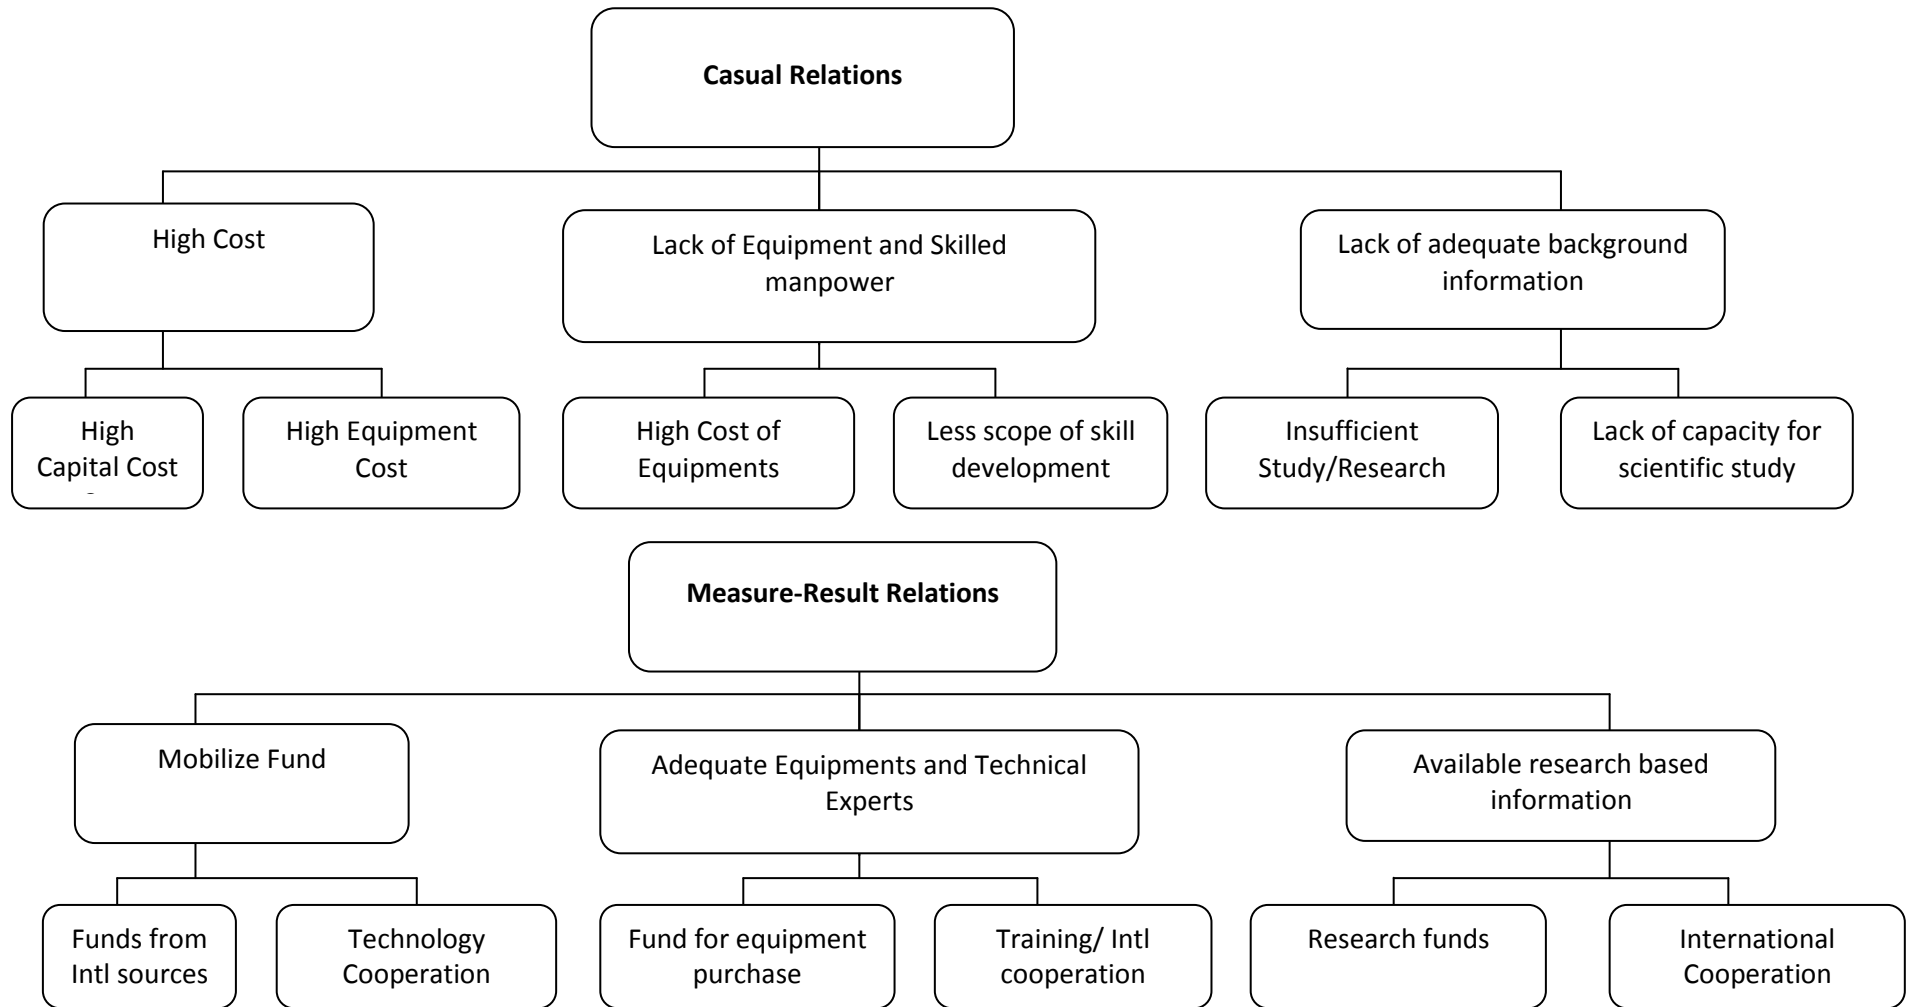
Casual Relations

High Cost

Lack of Equipment and Skilled manpower

Lack of adequate background information

High Capital Cost

High Equipment Cost

High Cost of Equipments

Less scope of skill development

Insufficient Study/Research

Lack of capacity for scientific study

Measure-Result Relations

Mobilize Fund

Adequate Equipments and Technical Experts

Available research based information

Funds from Intl sources

Technology Cooperation

Fund for equipment purchase

Training/ Intl cooperation

Research funds

International Cooperation